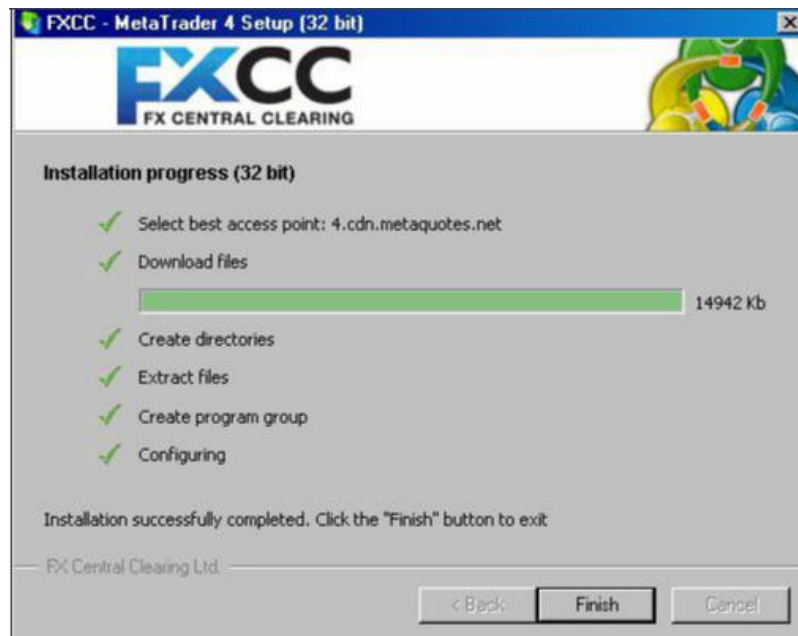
FXCC - MetaTrader 4 Setup (32 bit)

FXCC
FX CENTRAL CLEARING

Installation progress (32 bit)

Select best access point: 4.cdn.metaquotes.net

Download files

14942 Kb

Create directories

Extract files

Create program group

Configuring

Installation successfully completed. Click the "Finish" button to exit

FX Central Clearing Ltd.

< Back

Finish

Cancel